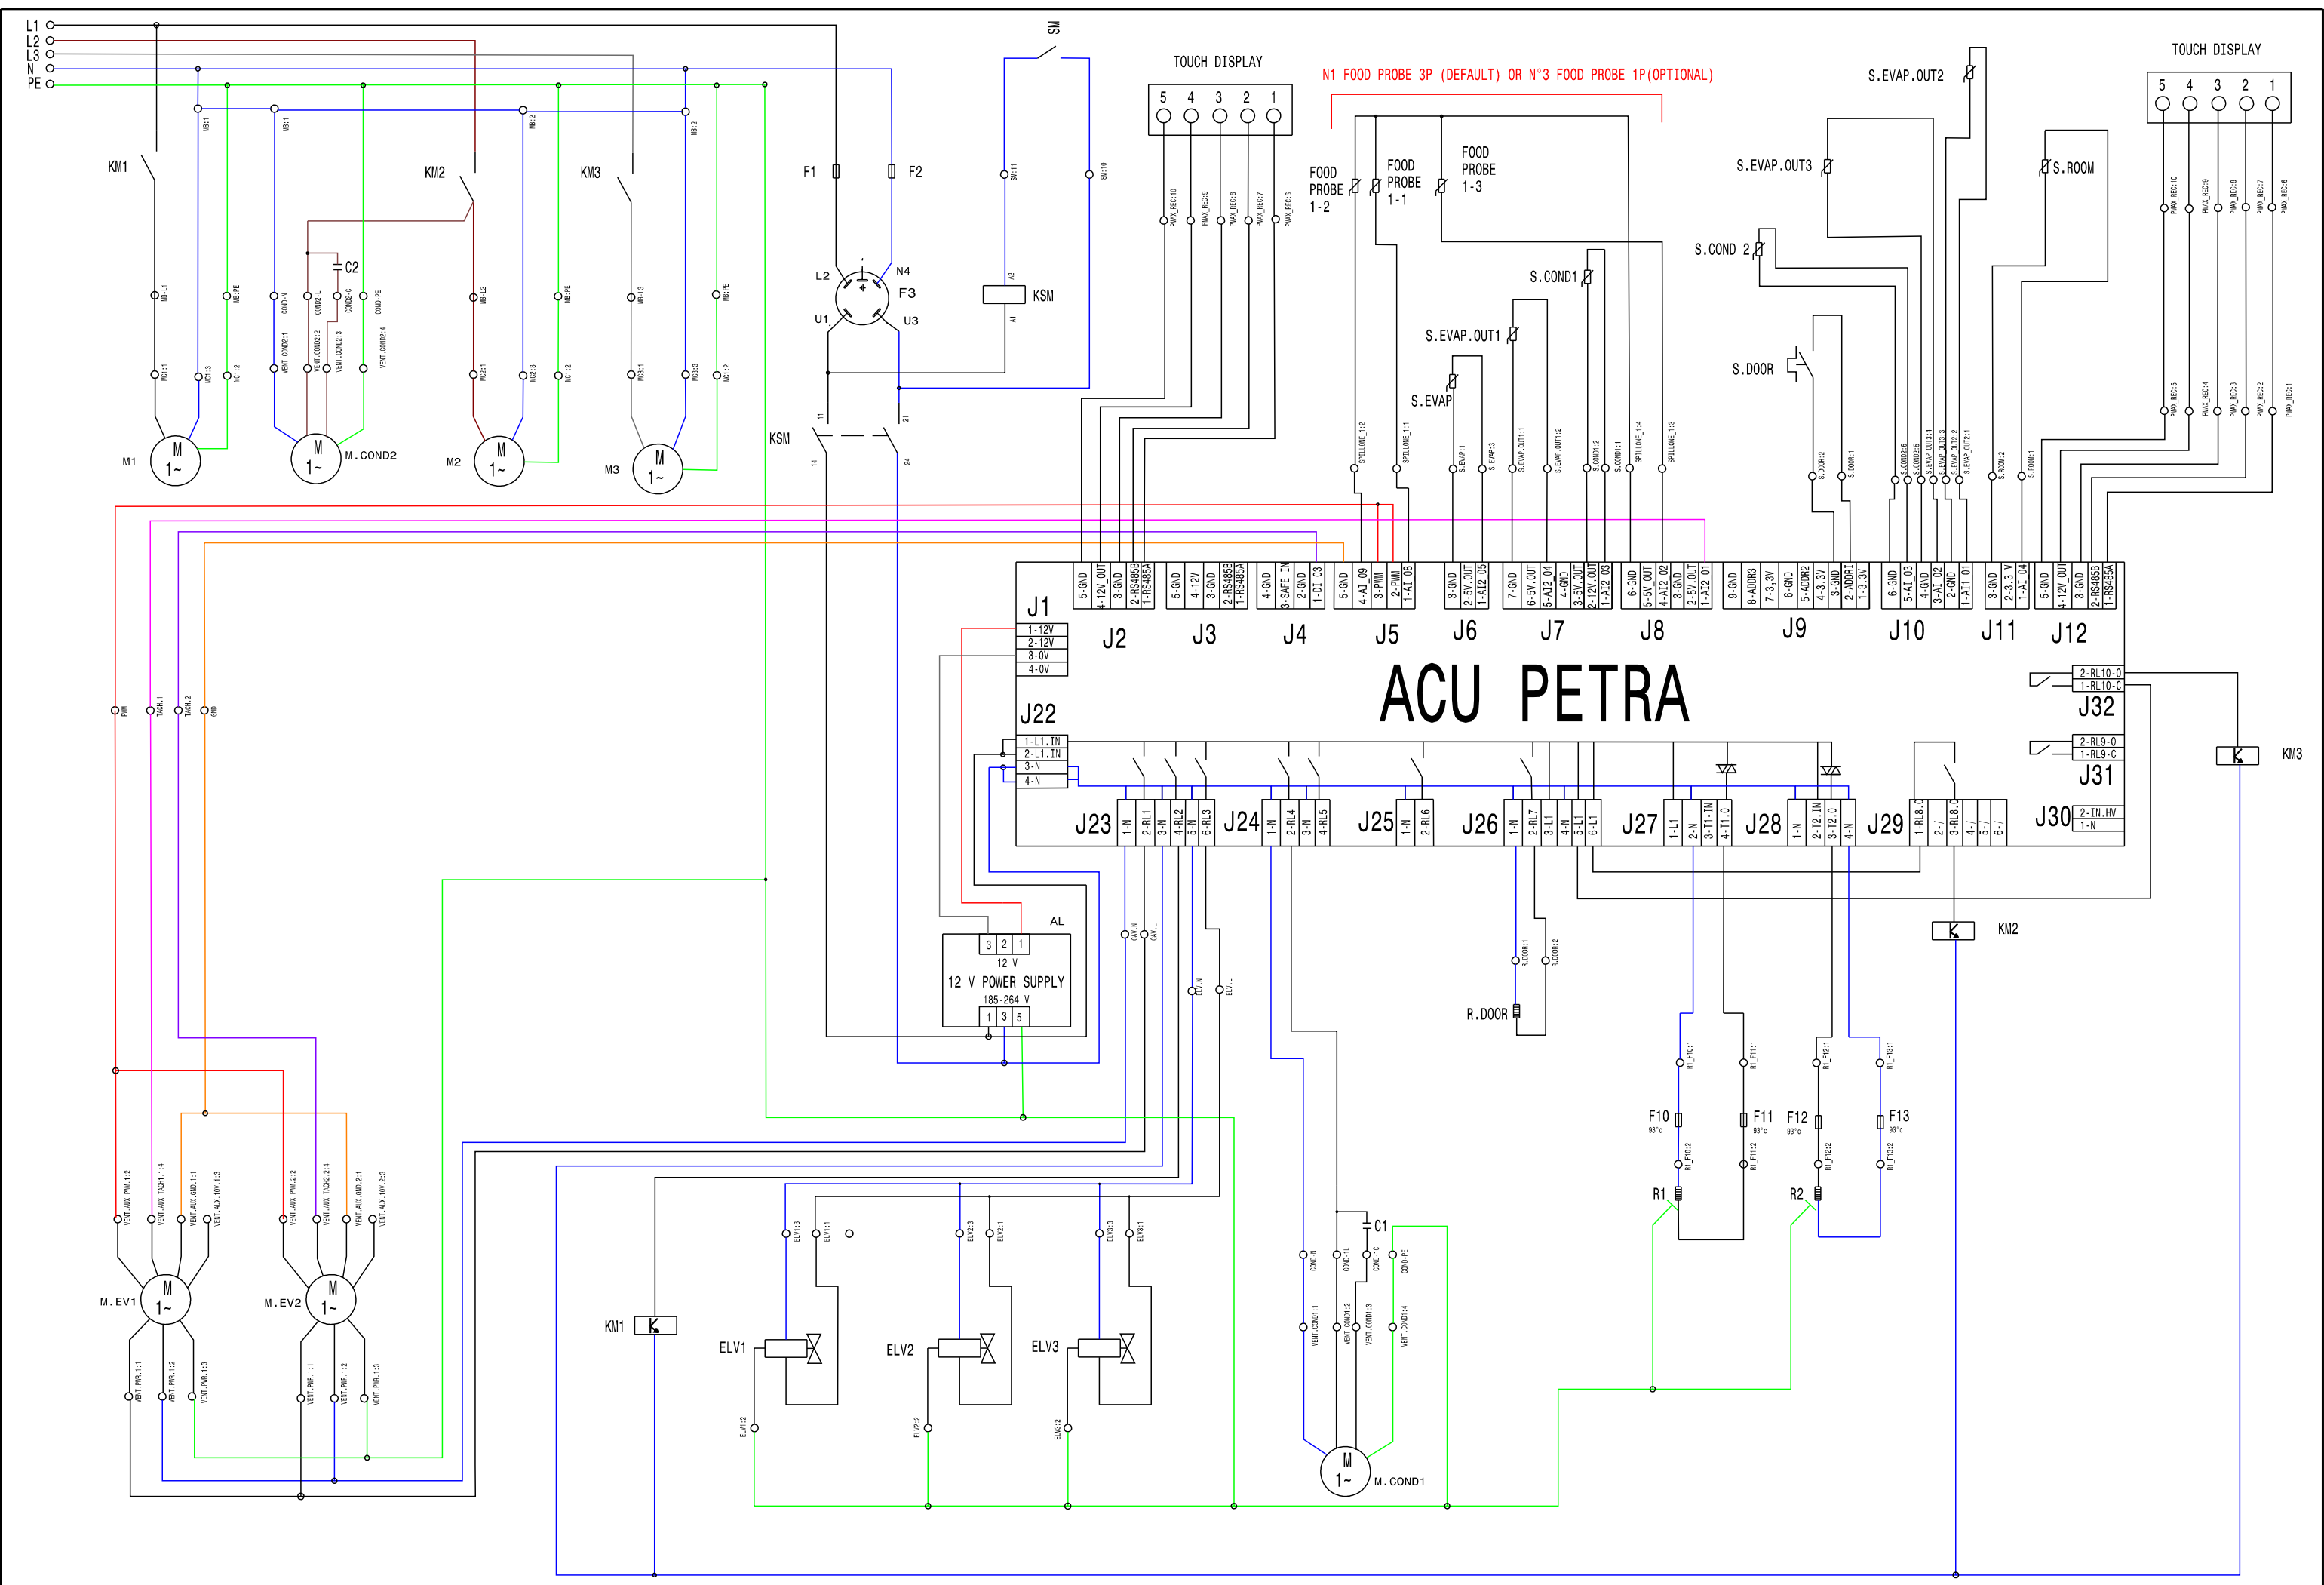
L1
L2
L3
N
PE

KM1
KM2
KM3
F1
F2
SM
C2
L2
N4
F3
U1
U3
KSM
M1
M 1~
M.COND2
M2
M3
KSM

TOUCH DISPLAY
5 4 3 2 1
N1 FOOD PROBE 3P (DEFAULT) OR N°3 FOOD PROBE 1P(OPTIONAL)
FOOD PROBE 1-2
FOOD PROBE 1-1
FOOD PROBE 1-3
S.EVAP.OUT2
S.EVAP.OUT3
S.ROOM
TOUCH DISPLAY
5 4 3 2 1
S.COND 2
S.COND1
S.EVAP.OUT1
S.EVAP
S.DOOR

| J2 | J3 | J4 | J5 | J6 | J7 | J8 | J9 | J10 | J11 | J12 |
|---|---|---|---|---|---|---|---|---|---|---|
| 5-GND 4-12V_OUT 3-GND 2-RS485B 1-RS485A | 5-GND 4-12V 3-GND 2-RS485B 1-RS485A | 4-GND 3-SAFE IN 2-GND 1-DI 03 | 5-GND 4-AI 09 3-PWM 2-PWM 1-AI 08 | 3-GND 2-5V_OUT 1-AI2 05 | 7-GND 6-5V_OUT 5-AI2 04 4-GND 3-5V_OUT 2-12V_OUT 1-AI2 03 | 6-GND 5-5V_OUT 4-AI2 02 3-GND 2-5V_OUT 1-AI2 01 | 9-GND 8-ADDR3 7-3,3V 6-GND 5-ADDR2 4-3,3V 3-GND 2-ADDR1 1-3,3V | 6-GND 5-AI 03 4-GND 3-AI 02 2-GND 1-AI1 01 | 3-GND 2-3.3 V 1-AI1 04 | 5-GND 4-12V_OUT 3-GND 2-RS485B 1-RS485A |

J1
1-12V
2-12V
3-0V
4-0V

ACU PETRA

J22
1-L1.IN
2-L1.IN
3-N
4-N

J32
2-RL10-O
1-RL10-C
J31
2-RL9-O
1-RL9-C
KM3
J30
2-IN.HV
1-N

J23 1-N 2-RL1 3-N 4-RL2 5-N 6-RL3
J24 1-N 2-RL4 3-N 4-RL5
J25 1-N 2-RL6
J26 1-N 2-RL7 3-L1 4-N 5-L1 6-L1
J27 1-L1 2-N 3-T1.IN 4-T1.O
J28 1-N 2-T2.IN 3-T2.O 4-N
J29 1-RL8.C 2-/ 3-RL8.O 4-/ 5-/ 6-/

AL
3 2 1
12 V
12 V POWER SUPPLY
185-264 V
1 3 5

R.DOOR
KM2
F10
F11
F12
F13
R1
R2
C1
M.EV1
M.EV2
KM1
ELV1
ELV2
ELV3
M.COND1